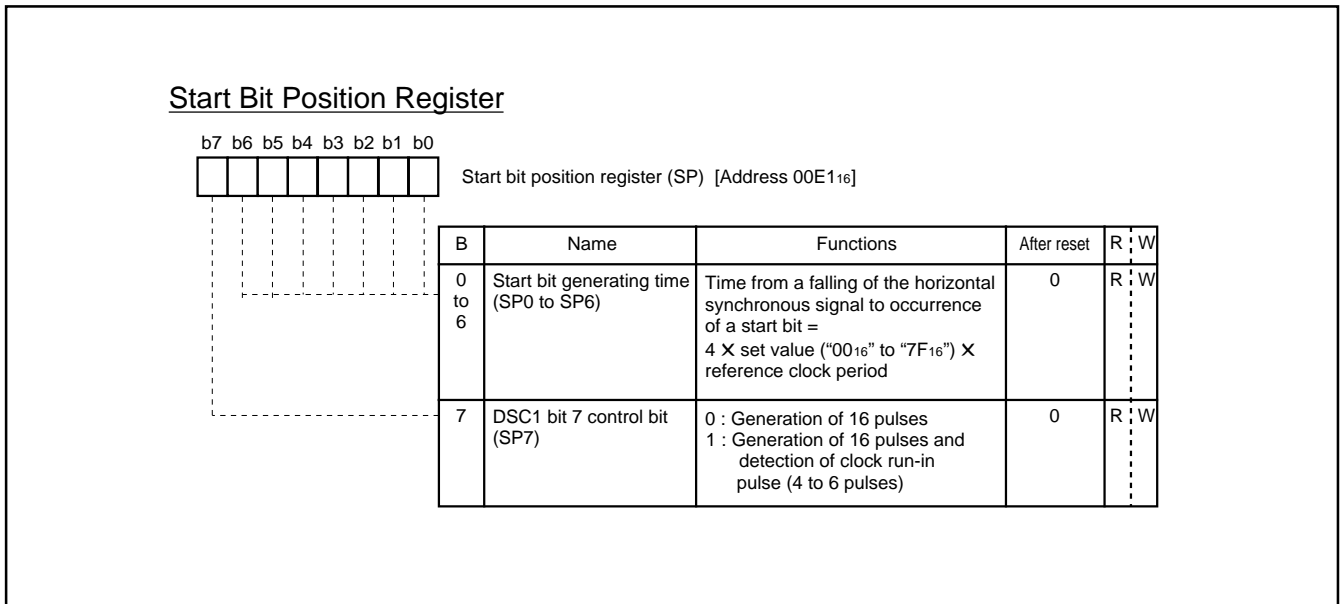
Start Bit Position Register

b7 b6 b5 b4 b3 b2 b1 b0

Start bit position register (SP) [Address $00E1_{16}$]

| B | Name | Functions | After reset | R | W |
|---|---|---|---|---|---|
| 0 to 6 | Start bit generating time (SP0 to SP6) | Time from a falling of the horizontal synchronous signal to occurrence of a start bit = 4 × set value (“$00_{16}$” to “$7F_{16}$”) × reference clock period | 0 | R | W |
| 7 | DSC1 bit 7 control bit (SP7) | 0 : Generation of 16 pulses<br>1 : Generation of 16 pulses and detection of clock run-in pulse (4 to 6 pulses) | 0 | R | W |